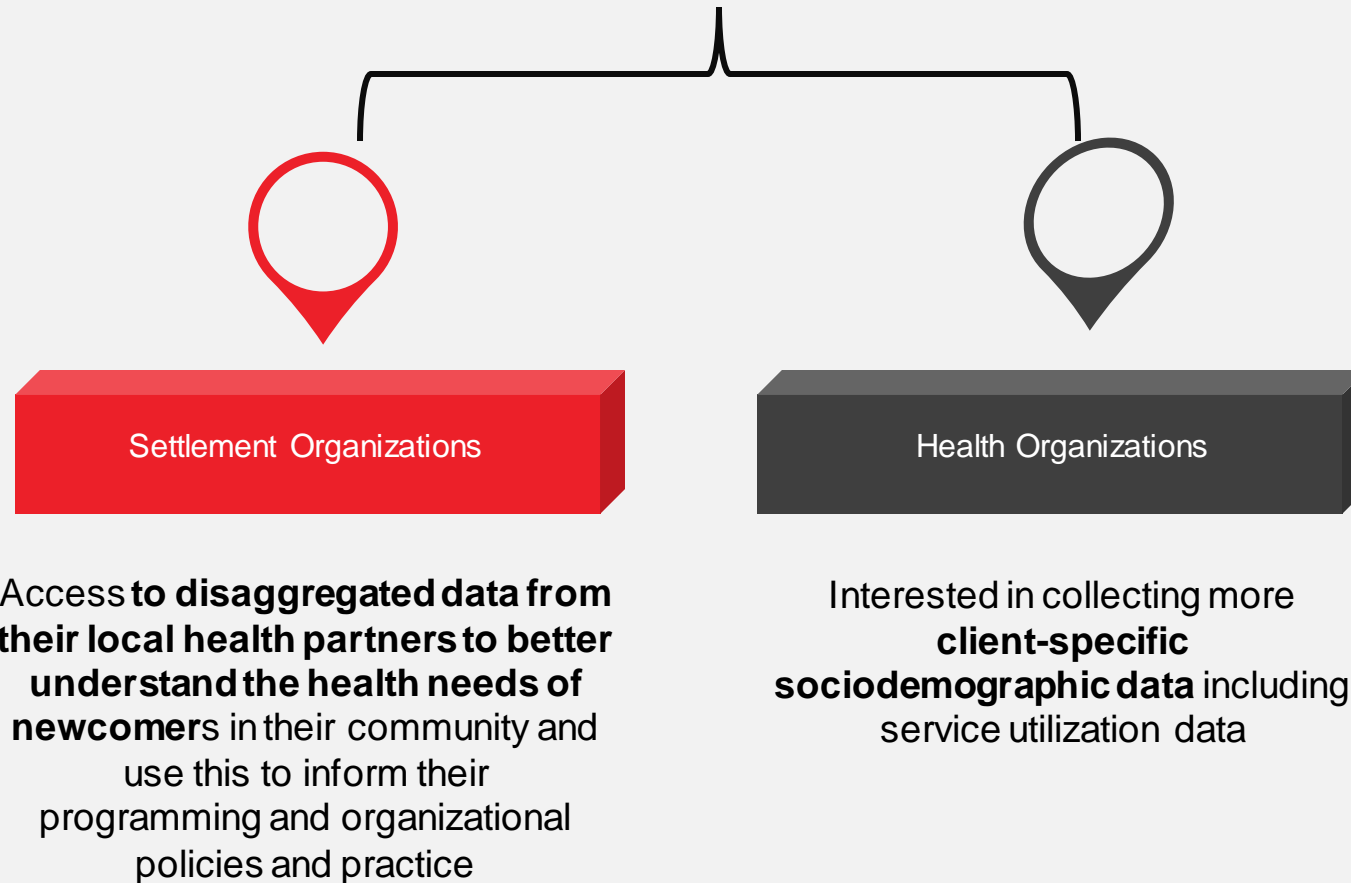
Settlement Organizations

Access to disaggregated data from their local health partners to better understand the health needs of newcomers in their community and use this to inform their programming and organizational policies and practice

Health Organizations

Interested in collecting more client-specific sociodemographic data including service utilization data